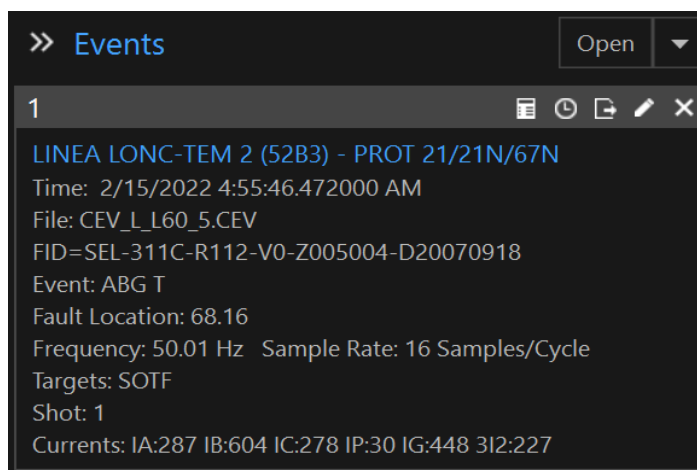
» Events

Open

1

LINEA LONC-TEM 2 (52B3) - PROT 21/21N/67N
Time: 2/15/2022 4:55:46.472000 AM
File: CEV_L_L60_5.CEV
FID=SEL-311C-R112-V0-Z005004-D20070918
Event: ABG T
Fault Location: 68.16
Frequency: 50.01 Hz Sample Rate: 16 Samples/Cycle
Targets: SOTF
Shot: 1
Currents: IA:287 IB:604 IC:278 IP:30 IG:448 3I2:227